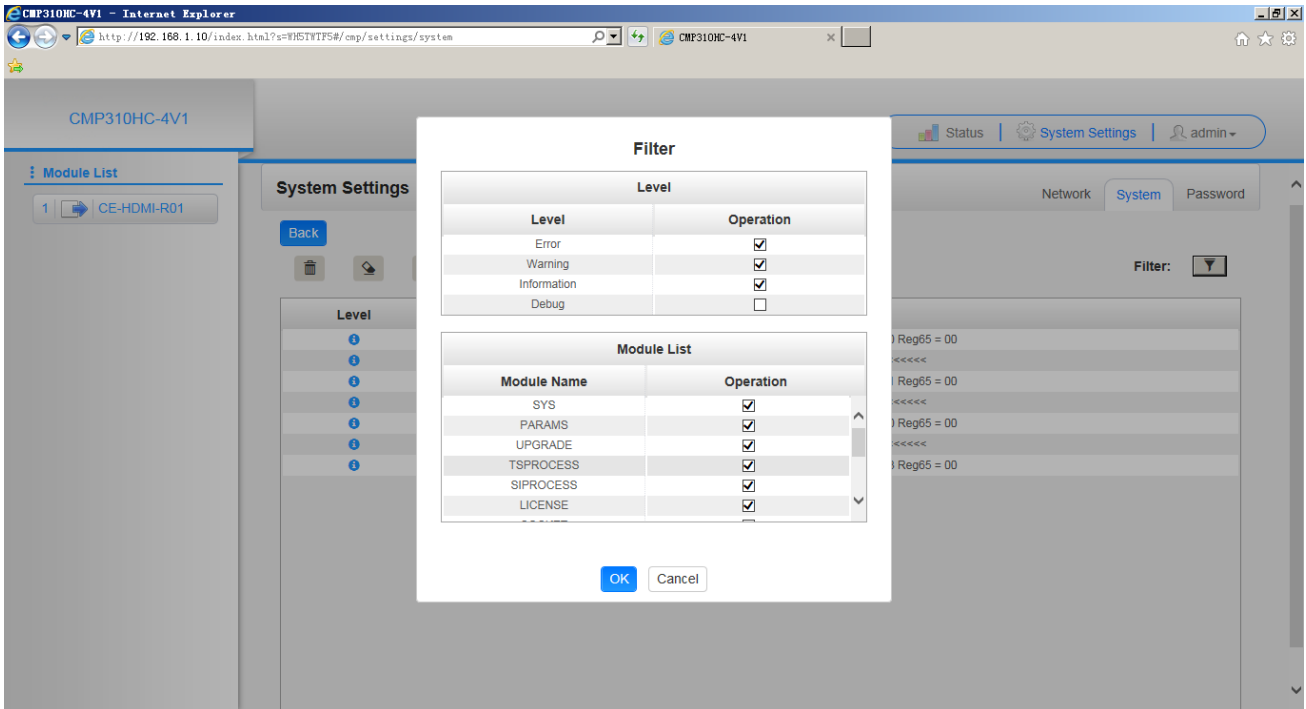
CMP310HC-4V1 - Internet Explorer

http://192.168.1.10/index.html?s=WH5TWTF5#/cmp/settings/system

CMP310HC-4V1

CMP310HC-4V1

Status | System Settings | admin

Module List

1 CE-HDMI-R01

System Settings

Network System Password

Back

Filter:

Level

) Reg65 = 00
<<<<<
I Reg65 = 00
<<<<<
) Reg65 = 00
<<<<<
3 Reg65 = 00

Filter

Level

| Level | Operation |
|---|---|
| Error | ☑ |
| Warning | ☑ |
| Information | ☑ |
| Debug | ☐ |

Module List

| Module Name | Operation |
|---|---|
| SYS | ☑ |
| PARAMS | ☑ |
| UPGRADE | ☑ |
| TSPROCESS | ☑ |
| SIPROCESS | ☑ |
| LICENSE | ☑ |
| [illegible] | ☐ |

OK Cancel